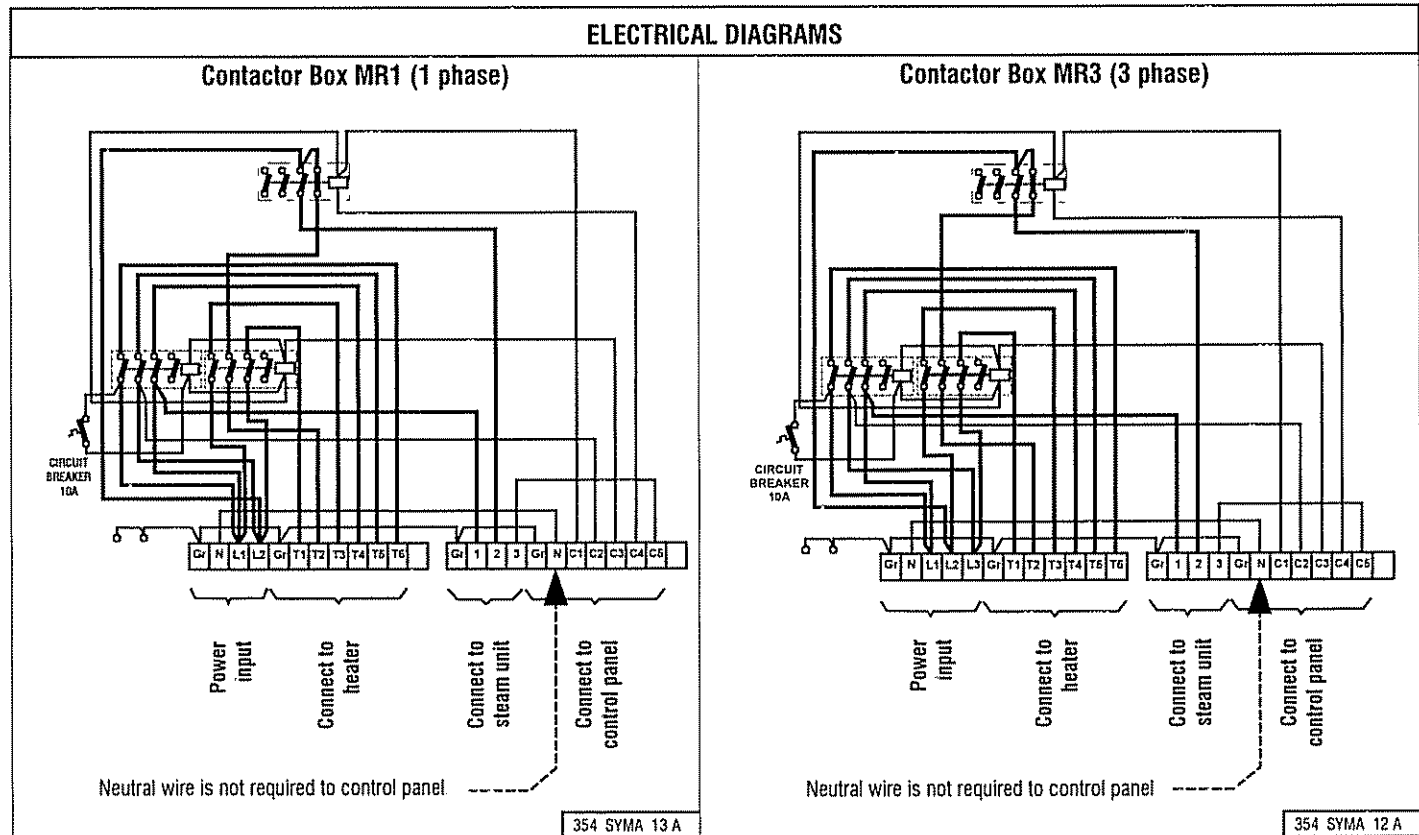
ELECTRICAL DIAGRAMS

Contactor Box MR1 (1 phase)

CIRCUIT BREAKER 10A

| Gr | N | L1 | L2 | Gr | T1 | T2 | T3 | T4 | T5 | T6 | |

| Gr | 1 | 2 | 3 | Gr | N | C1 | C2 | C3 | C4 | C5 | |

Power input

Connect to heater

Connect to steam unit

Connect to control panel

Neutral wire is not required to control panel

354 SYMA 13 A

Contactor Box MR3 (3 phase)

CIRCUIT BREAKER 10A

| Gr | N | L1 | L2 | L3 | Gr | T1 | T2 | T3 | T4 | T5 | T6 |

| Gr | 1 | 2 | 3 | Gr | N | C1 | C2 | C3 | C4 | C5 | |

Power input

Connect to heater

Connect to steam unit

Connect to control panel

Neutral wire is not required to control panel

354 SYMA 12 A